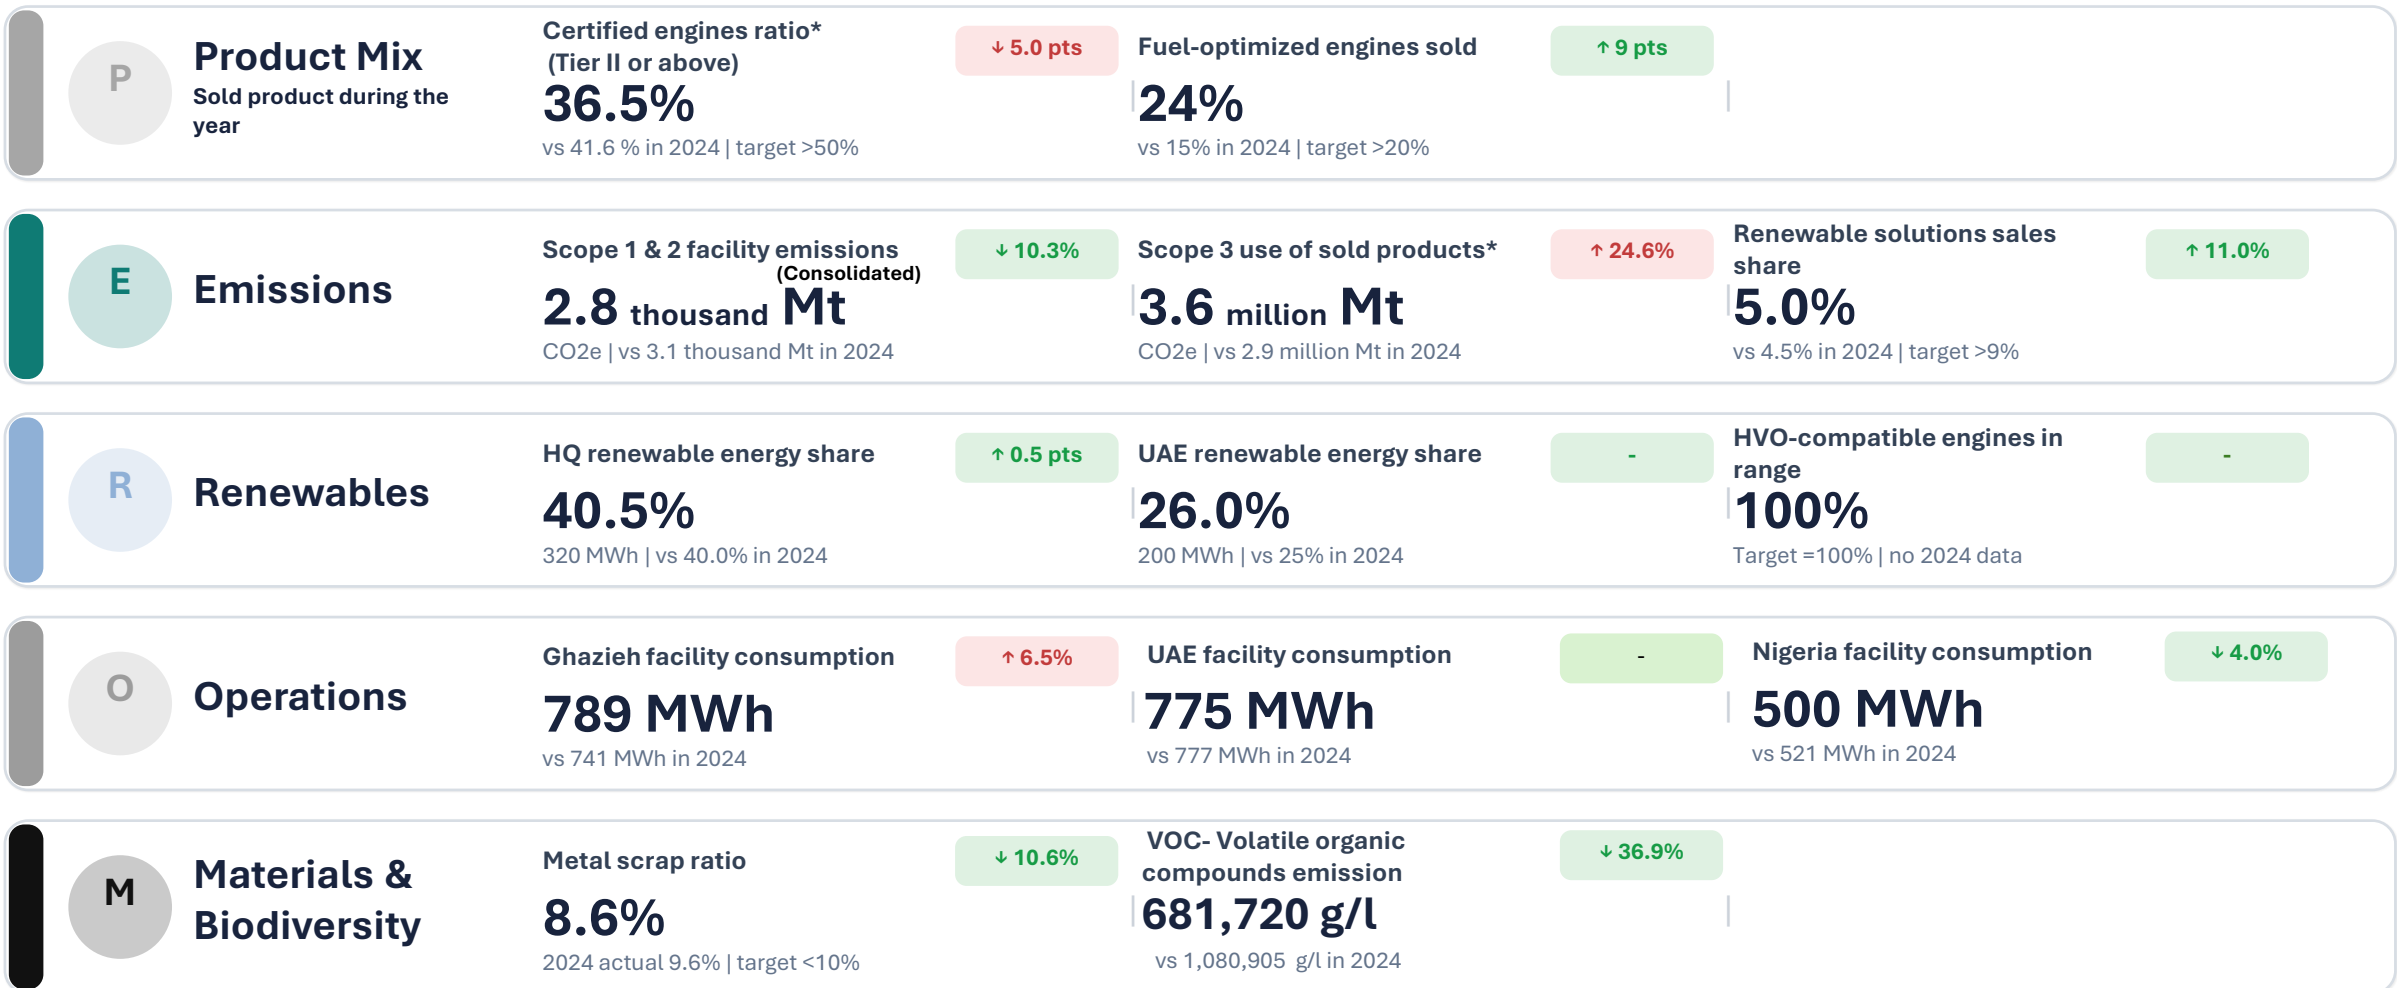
P

Product Mix
Sold product during the year

Certified engines ratio* (Tier II or above)
↓ 5.0 pts
36.5%
vs 41.6 % in 2024 | target >50%

Fuel-optimized engines sold
↑ 9 pts
24%
vs 15% in 2024 | target >20%

E

Emissions

Scope 1 & 2 facility emissions (Consolidated)
↓ 10.3%
2.8 thousand Mt
CO2e | vs 3.1 thousand Mt in 2024

Scope 3 use of sold products*
↑ 24.6%
3.6 million Mt
CO2e | vs 2.9 million Mt in 2024

Renewable solutions sales share
↑ 11.0%
5.0%
vs 4.5% in 2024 | target >9%

R

Renewables

HQ renewable energy share
↑ 0.5 pts
40.5%
320 MWh | vs 40.0% in 2024

UAE renewable energy share
-
26.0%
200 MWh | vs 25% in 2024

HVO-compatible engines in range
-
100%
Target =100% | no 2024 data

O

Operations

Ghazieh facility consumption
↑ 6.5%
789 MWh
vs 741 MWh in 2024

UAE facility consumption
-
775 MWh
vs 777 MWh in 2024

Nigeria facility consumption
↓ 4.0%
500 MWh
vs 521 MWh in 2024

M

Materials & Biodiversity

Metal scrap ratio
↓ 10.6%
8.6%
2024 actual 9.6% | target <10%

VOC- Volatile organic compounds emission
↓ 36.9%
681,720 g/l
vs 1,080,905 g/l in 2024